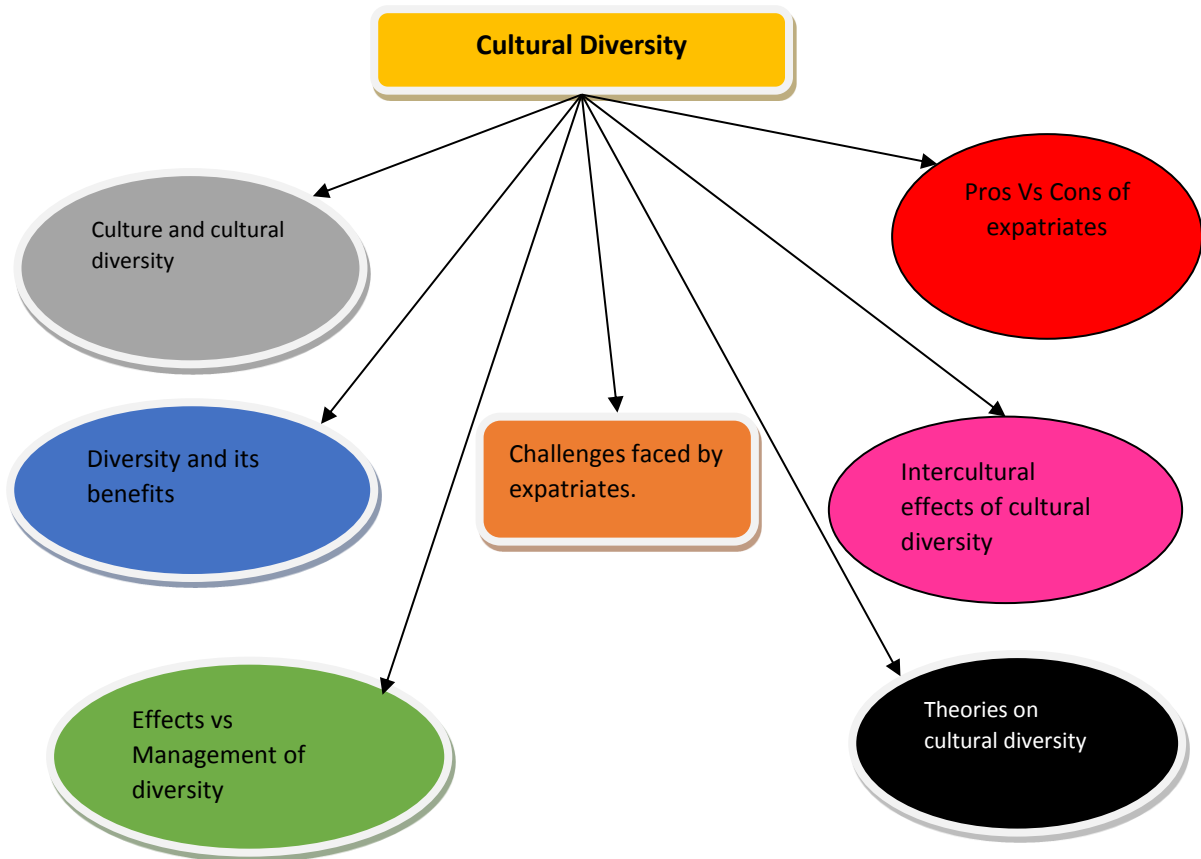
Cultural Diversity

Culture and cultural diversity

Pros Vs Cons of expatriates

Diversity and its benefits

Challenges faced by expatriates.

Intercultural effects of cultural diversity

Effects vs Management of diversity

Theories on cultural diversity